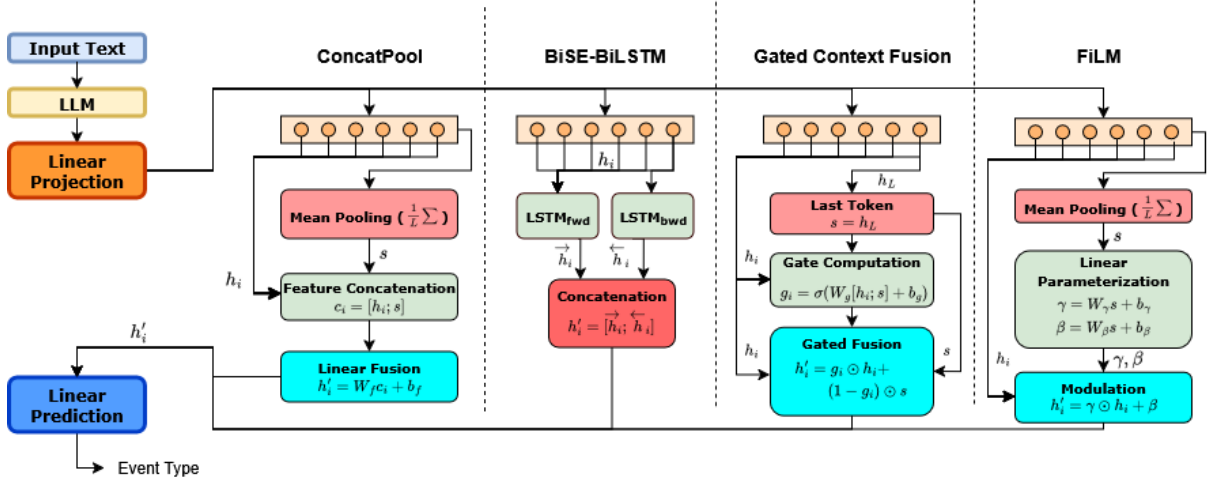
Input Text

LLM

Linear Projection

Linear Prediction

Event Type

ConcatPool

Mean Pooling ( $\frac{1}{L}\sum$ )

$s$

$h_i$

Feature Concatenation
$c_i = [h_i; s]$

$h_i'$

Linear Fusion
$h_i' = W_f c_i + b_f$

BiSE-BiLSTM

$h_i$

LSTM$_{fwd}$

LSTM$_{bwd}$

$\overrightarrow{h}_i$

$\overleftarrow{h}_i$

Concatenation
$h_i' = [\overrightarrow{h}_i; \overleftarrow{h}_i]$

Gated Context Fusion

$h_L$

Last Token
$s = h_L$

$h_i$

Gate Computation
$g_i = \sigma(W_g[h_i; s] + b_g)$

$h_i$

Gated Fusion
$h_i' = g_i \odot h_i +$
$(1 - g_i) \odot s$

$s$

FiLM

Mean Pooling ( $\frac{1}{L}\sum$ )

$s$

Linear Parameterization
$\gamma = W_\gamma s + b_\gamma$
$\beta = W_\beta s + b_\beta$

$\gamma, \beta$

$h_i$

Modulation
$h_i' = \gamma \odot h_i + \beta$